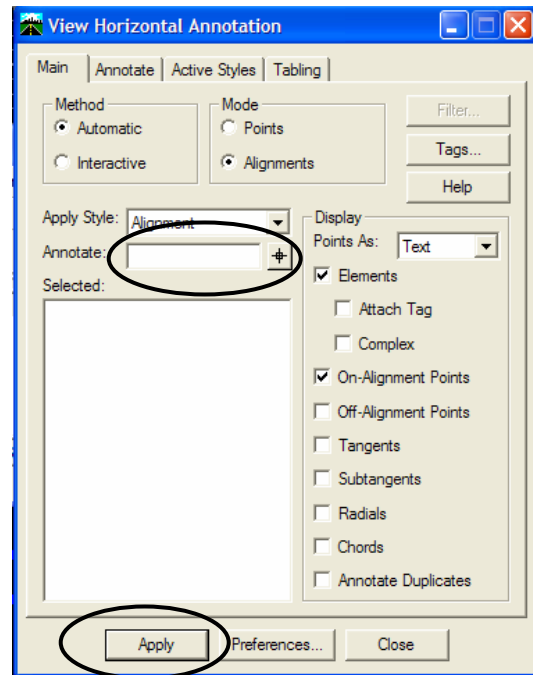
View Horizontal Annotation

Main | Annotate | Active Styles | Tabling

Method
Automatic
Interactive

Mode
Points
Alignments

Filter...
Tags...
Help

Apply Style: Alignment
Annotate:
Selected:

Display
Points As: Text
Elements
Attach Tag
Complex
On-Alignment Points
Off-Alignment Points
Tangents
Subtangents
Radials
Chords
Annotate Duplicates

Apply
Preferences...
Close